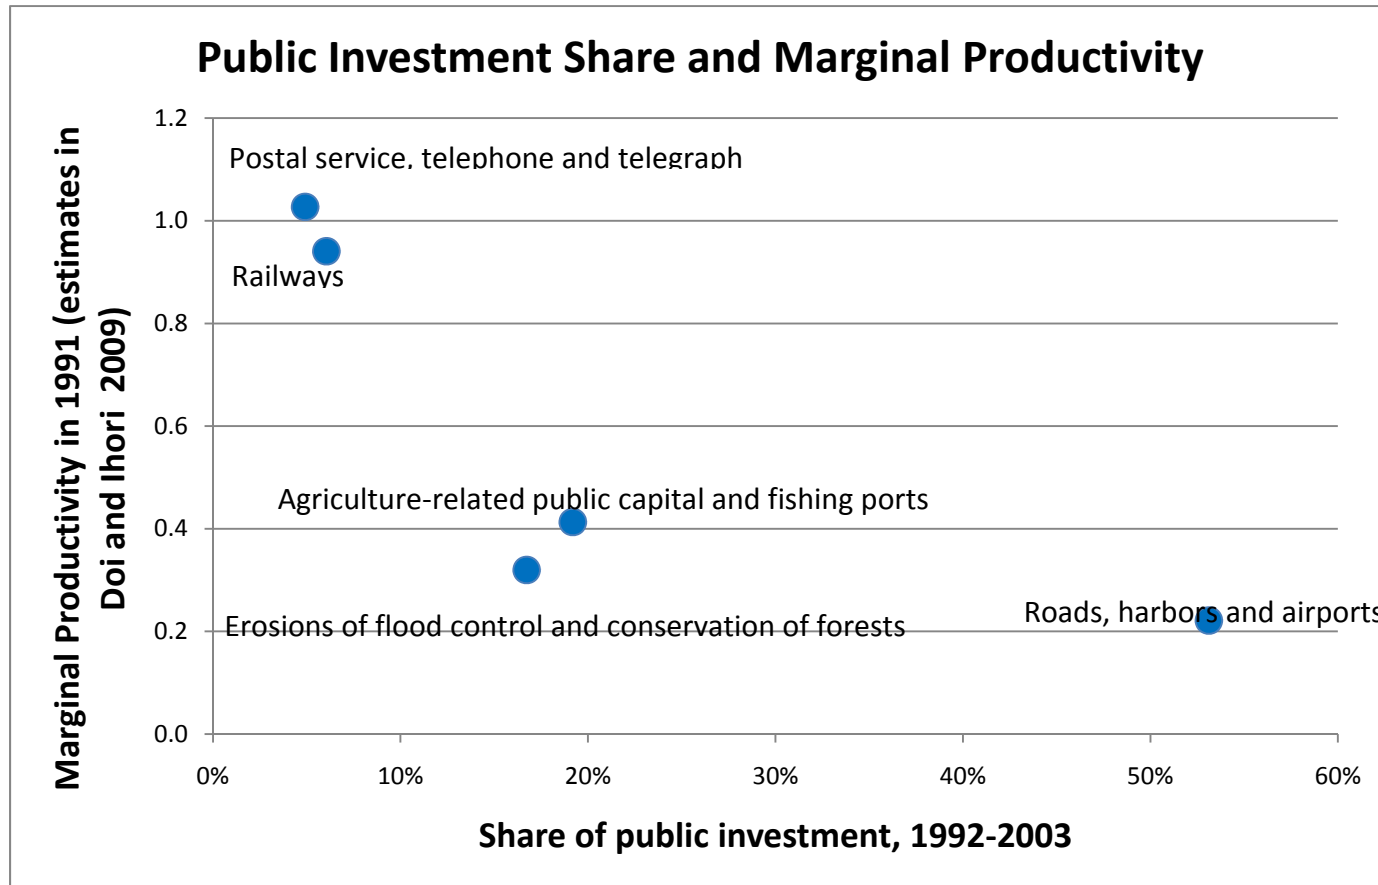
Public Investment Share and Marginal Productivity

Marginal Productivity in 1991 (estimates in Doi and Ihori 2009)

1.2
1.0
0.8
0.6
0.4
0.2
0.0

Postal service, telephone and telegraph
Railways
Agriculture-related public capital and fishing ports
Erosions of flood control and conservation of forests
Roads, harbors and airports

0%
10%
20%
30%
40%
50%
60%

Share of public investment, 1992-2003